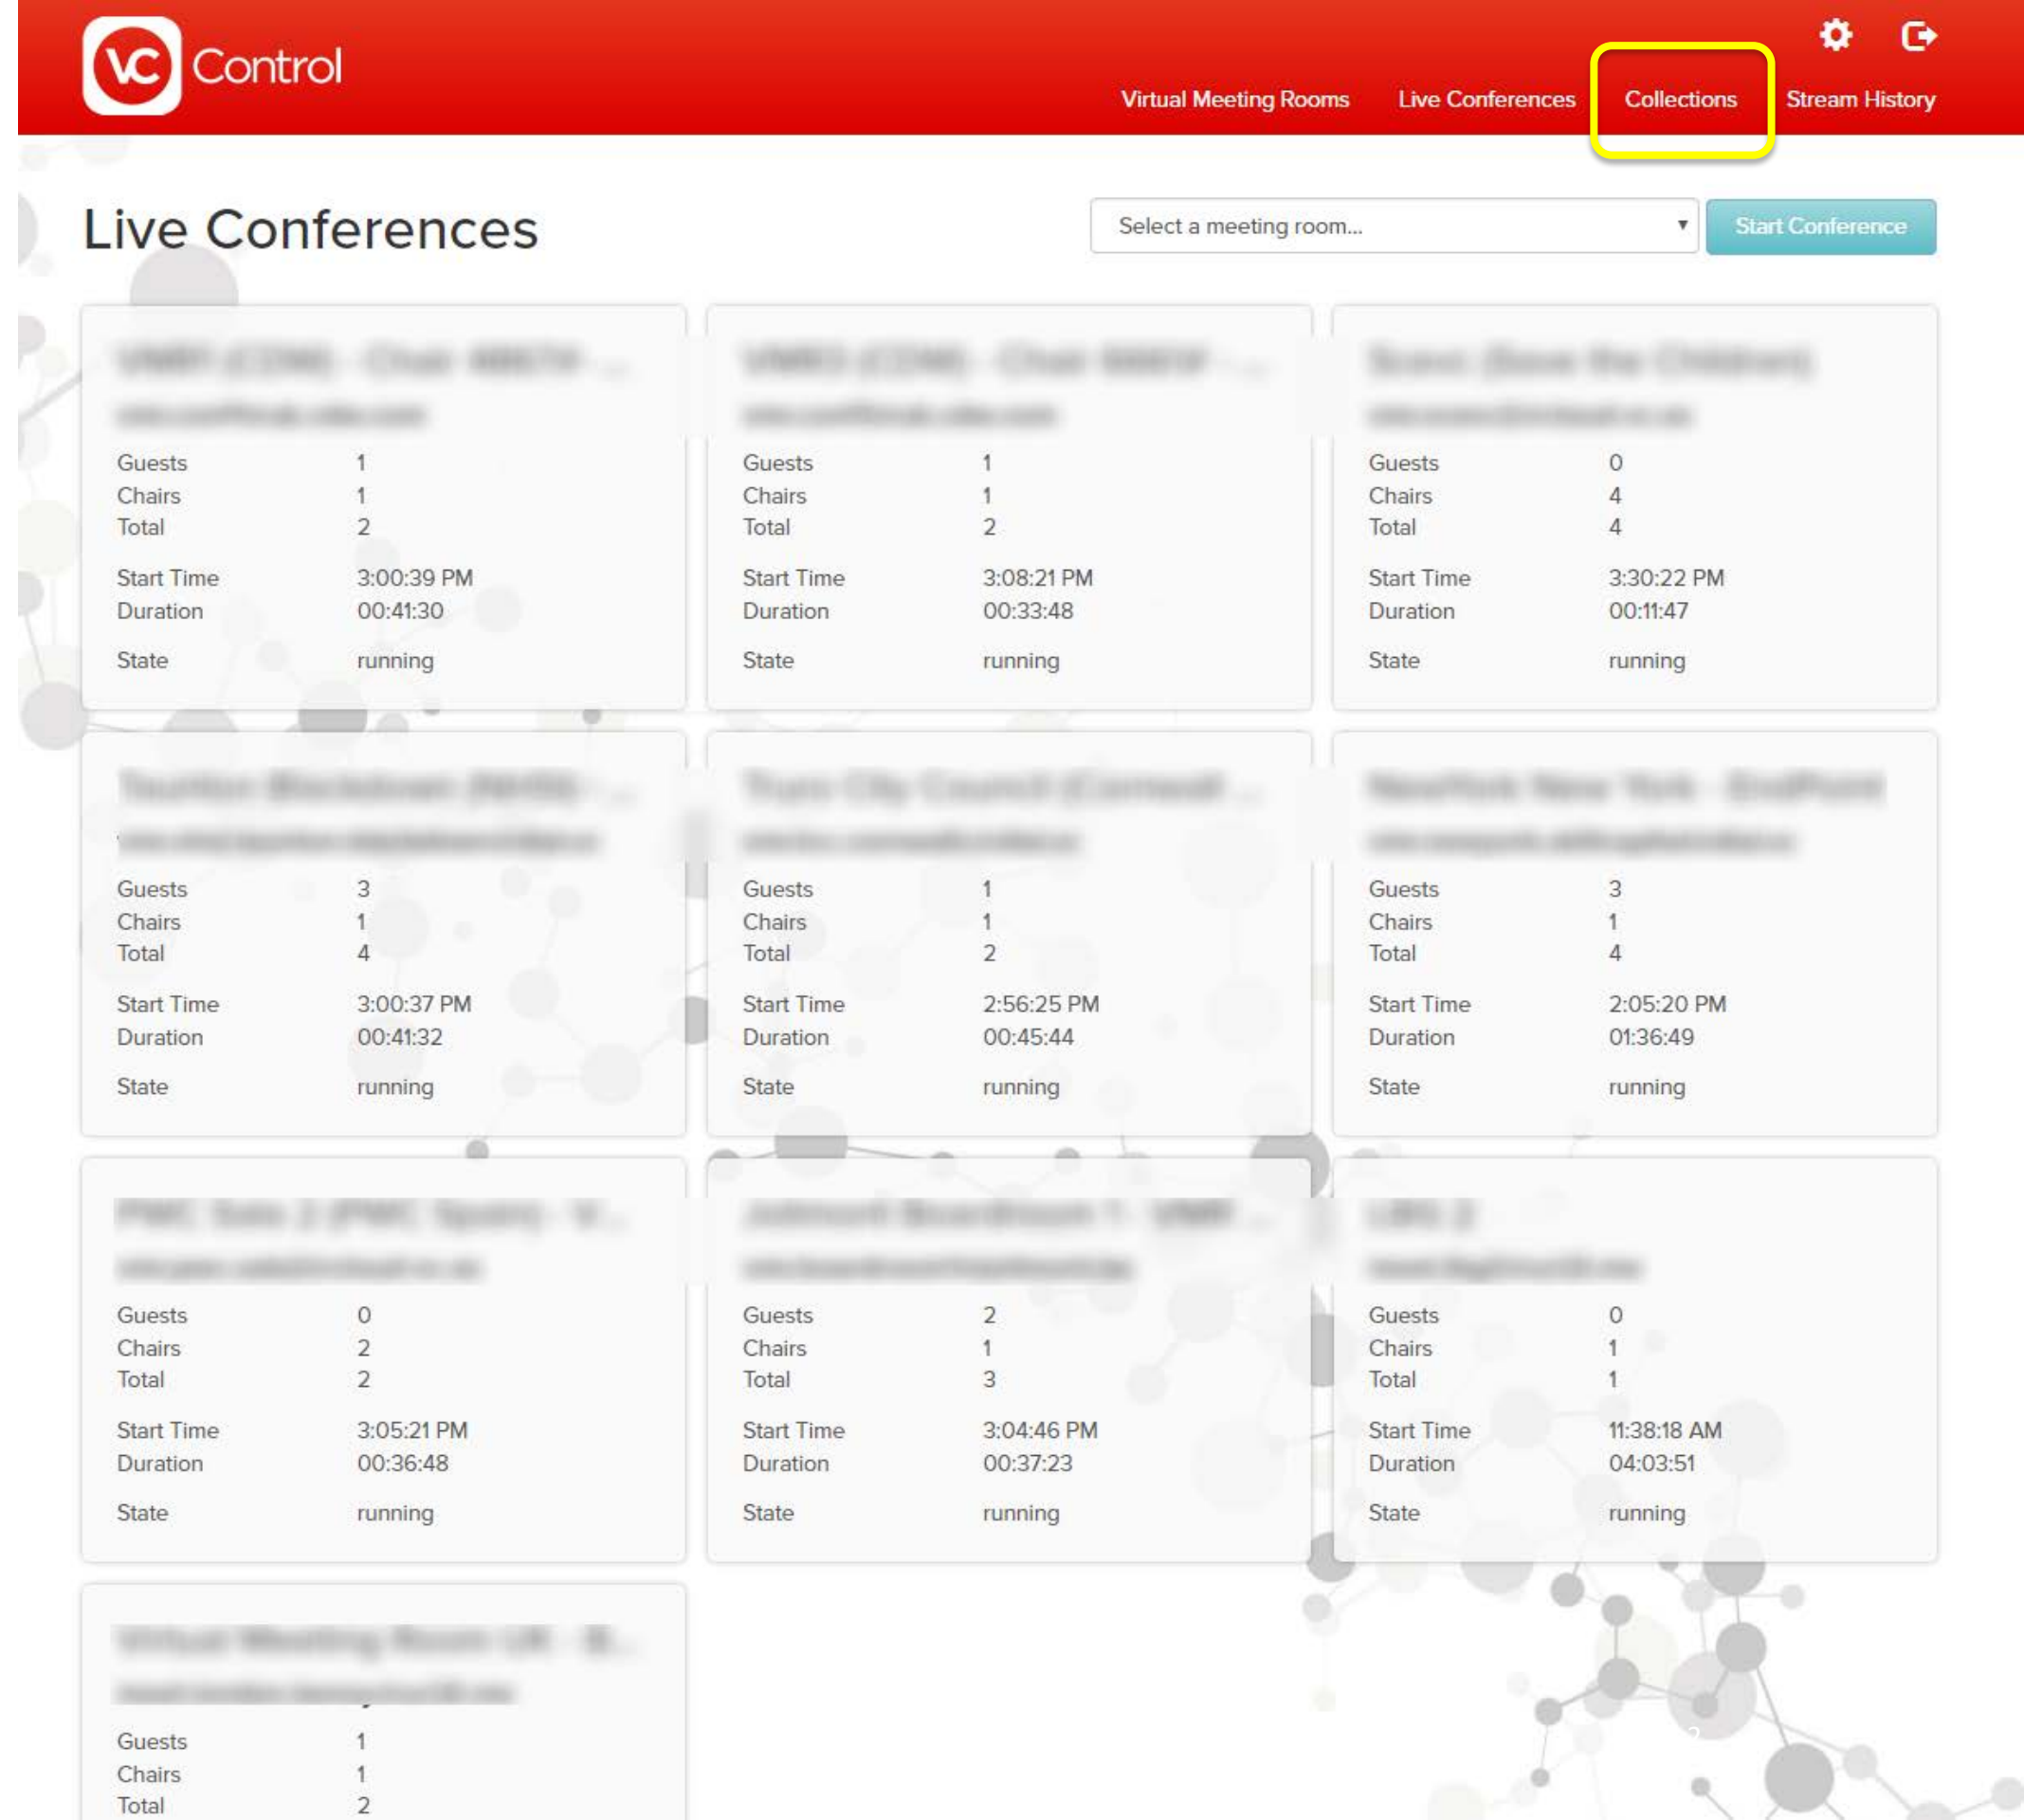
VC Control

Virtual Meeting Rooms Live Conferences Collections Stream History

Live Conferences

Select a meeting room...

Start Conference

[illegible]
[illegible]
Guests 1
Chairs 1
Total 2
Start Time 3:00:39 PM
Duration 00:41:30
State running

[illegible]
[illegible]
Guests 1
Chairs 1
Total 2
Start Time 3:08:21 PM
Duration 00:33:48
State running

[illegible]
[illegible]
Guests 0
Chairs 4
Total 4
Start Time 3:30:22 PM
Duration 00:11:47
State running

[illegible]
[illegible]
Guests 3
Chairs 1
Total 4
Start Time 3:00:37 PM
Duration 00:41:32
State running

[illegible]
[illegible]
Guests 1
Chairs 1
Total 2
Start Time 2:56:25 PM
Duration 00:45:44
State running

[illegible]
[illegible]
Guests 3
Chairs 1
Total 4
Start Time 2:05:20 PM
Duration 01:36:49
State running

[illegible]
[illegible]
Guests 0
Chairs 2
Total 2
Start Time 3:05:21 PM
Duration 00:36:48
State running

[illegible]
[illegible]
Guests 2
Chairs 1
Total 3
Start Time 3:04:46 PM
Duration 00:37:23
State running

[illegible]
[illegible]
Guests 0
Chairs 1
Total 1
Start Time 11:38:18 AM
Duration 04:03:51
State running

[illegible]
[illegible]
Guests 1
Chairs 1
Total 2